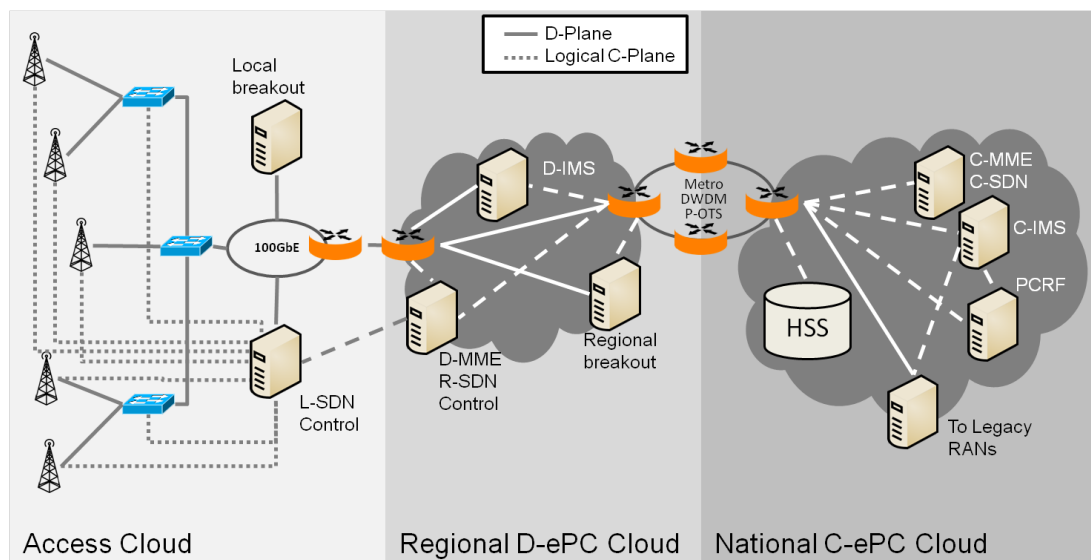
D-Plane
Logical C-Plane

Local breakout

100GbE

L-SDN Control

D-IMS

D-MME R-SDN Control

Regional breakout

Metro DWDM P-OTS

HSS

C-MME C-SDN

C-IMS

PCRF

To Legacy RANs

Access Cloud

Regional D-ePC Cloud

National C-ePC Cloud